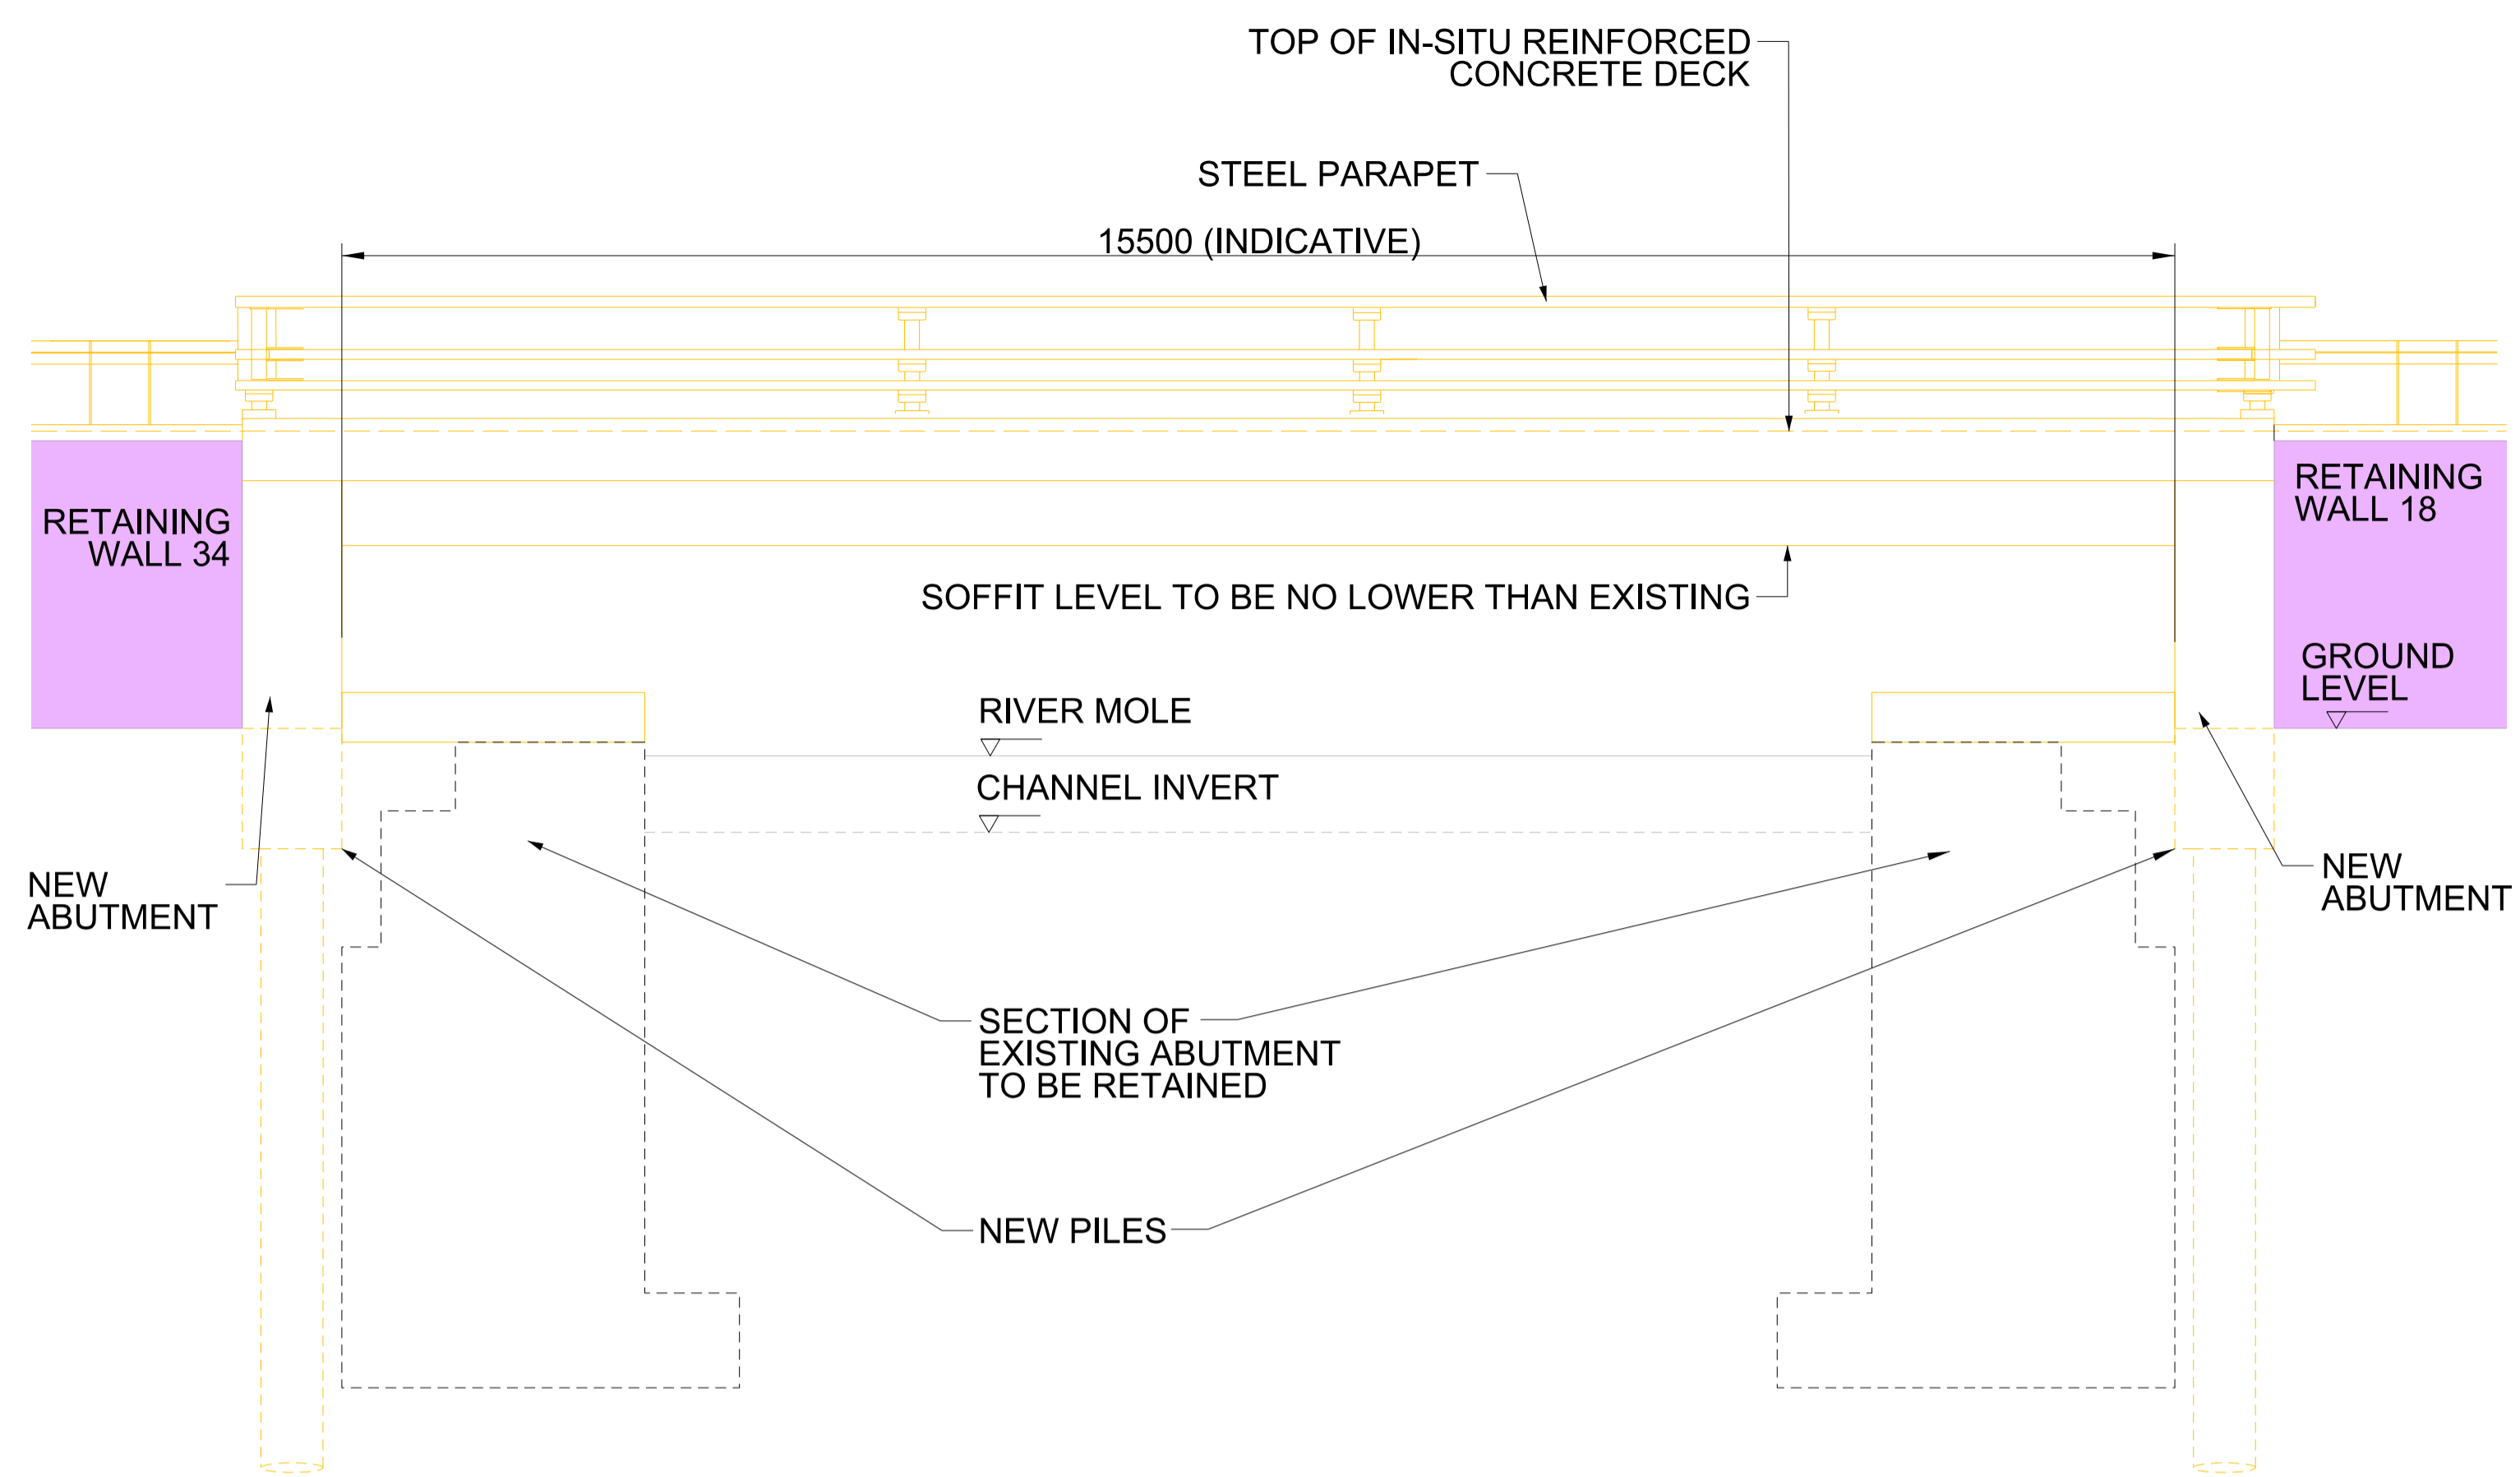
TOP OF IN-SITU REINFORCED CONCRETE DECK

STEEL PARAPET

15500 (INDICATIVE)

RETAINING WALL 34

RETAINING WALL 18

SOFFIT LEVEL TO BE NO LOWER THAN EXISTING

GROUND LEVEL

RIVER MOLE

CHANNEL INVERT

NEW ABUTMENT

NEW ABUTMENT

SECTION OF EXISTING ABUTMENT TO BE RETAINED

NEW PILES